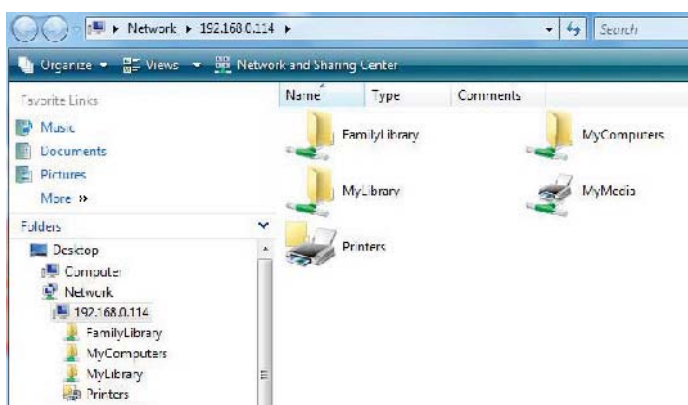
▸ Network ▸ 192.168.0.114 ▸

Search

Organize ▾ Views ▾ Network and Sharing Center

Favorite Links

Music

Documents

Pictures

More »

Folders

Desktop

Computer

Network

192.168.0.114

FamilyLibrary

MyComputers

MyLibrary

Printers

| Name | Type | Comments |
|---|---|---|

FamilyLibrary

MyComputers

MyLibrary

MyMedia

Printers